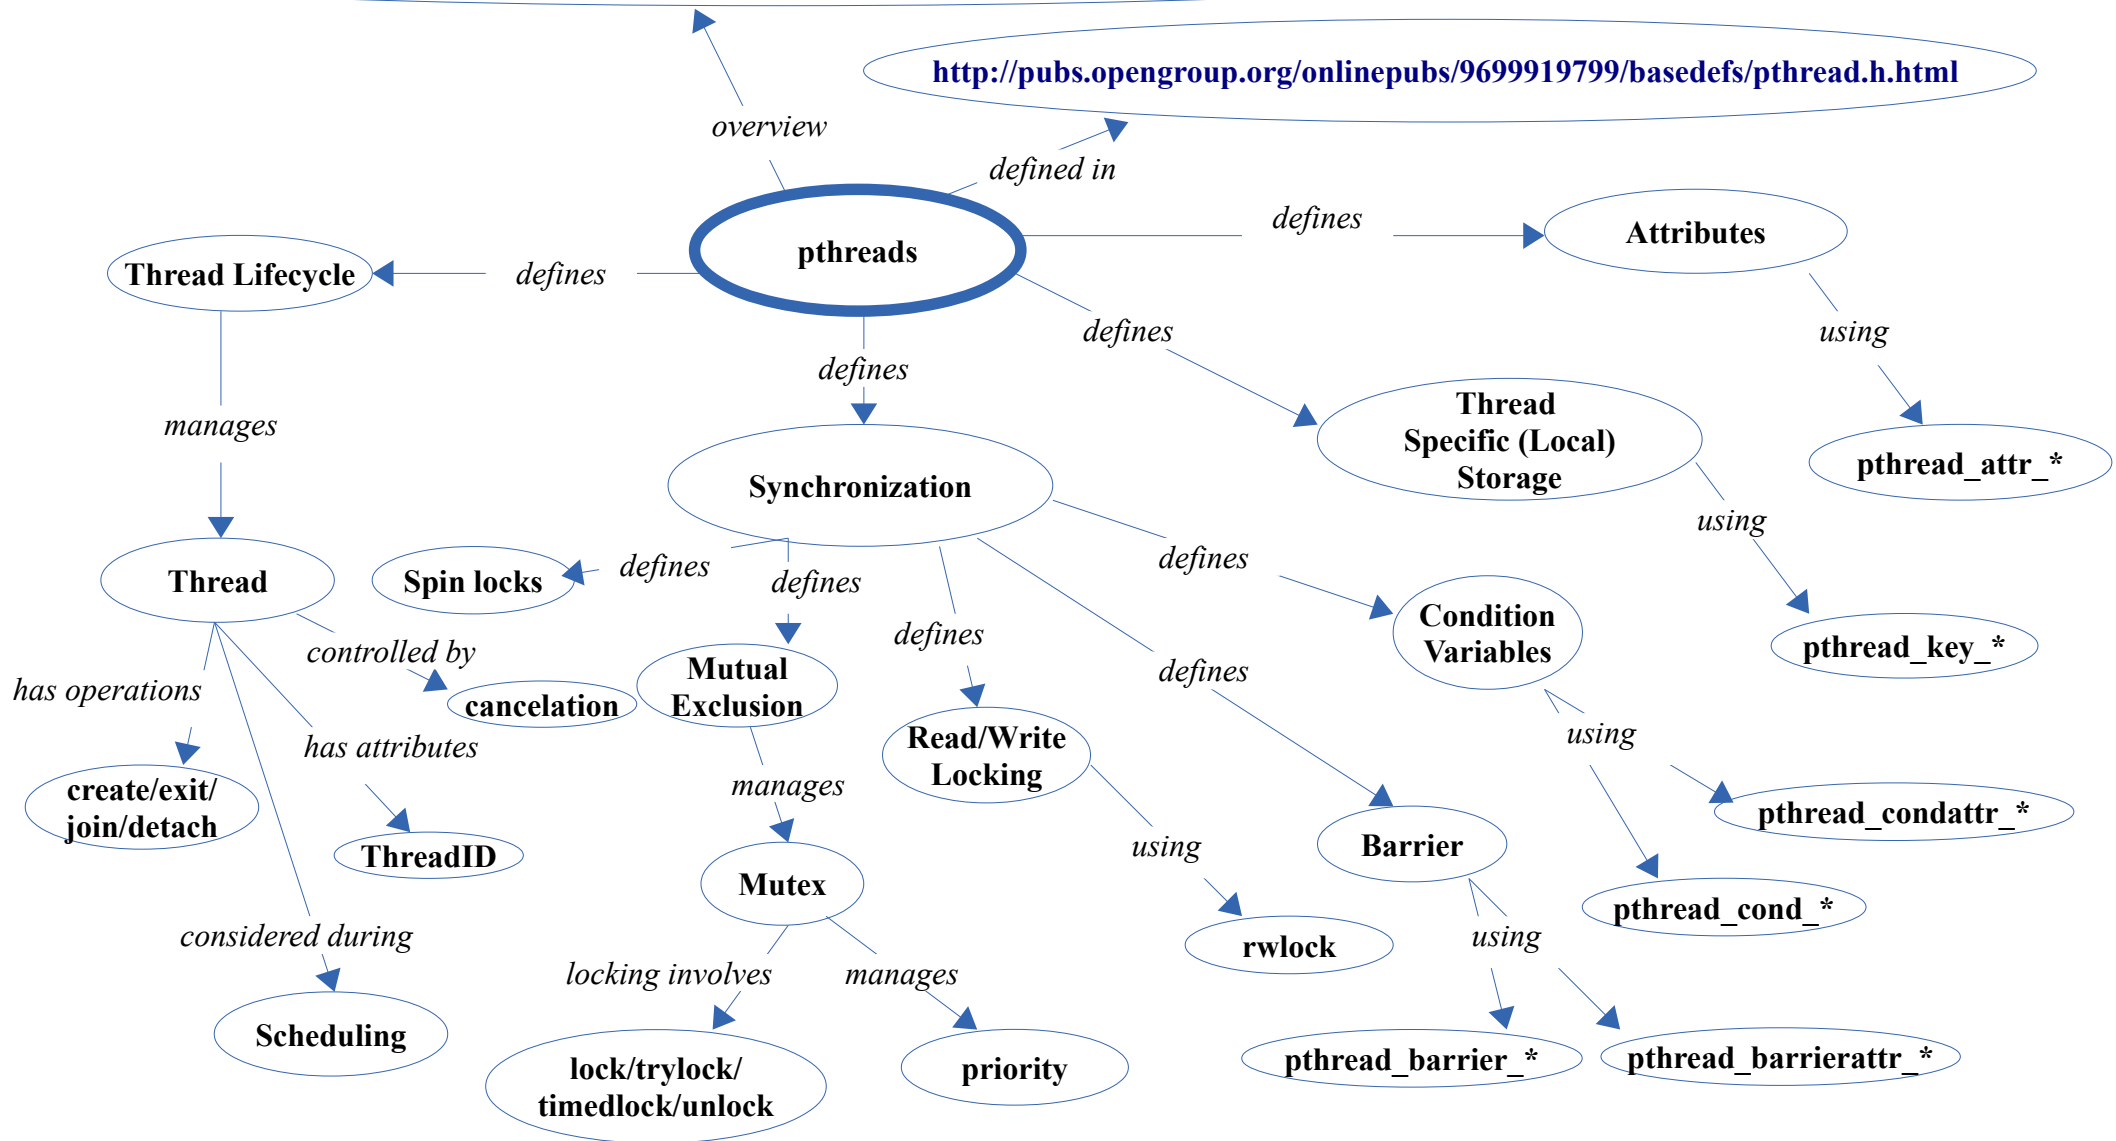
http://pubs.opengroup.org/onlinepubs/9699919799/basedefs/pthread.h.html

overview

defined in

pthreads

defines

Attributes

Thread Lifecycle

defines

defines

using

defines

Thread Specific (Local) Storage

pthread_attr_*

manages

Synchronization

using

Thread

Spin locks

defines

defines

defines

Condition Variables

pthread_key_*

controlled by

defines

defines

has operations

cancelation

Mutual Exclusion

Read/Write Locking

using

has attributes

manages

create/exit/ join/detach

ThreadID

pthread_condattr_*

using

Barrier

Mutex

pthread_cond_*

considered during

rwlock

using

locking involves

manages

Scheduling

pthread_barrier_*

pthread_barrierattr_*

lock/trylock/ timedlock/unlock

priority